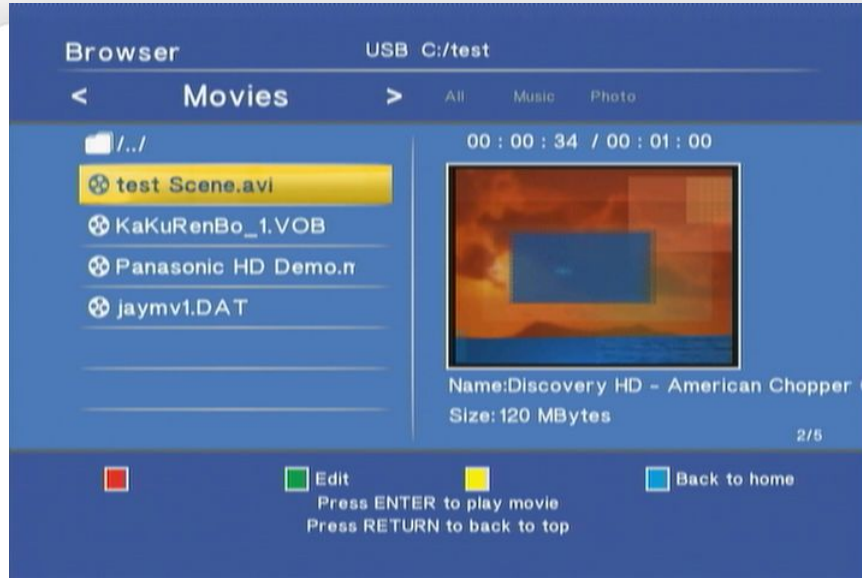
Browser USB C:/test

< Movies > All Music Photo

/../

test Scene.avi

KaKuRenBo_1.VOB

Panasonic HD Demo.n

jaymv1.DAT

00 : 00 : 34 / 00 : 01 : 00

Name:Discovery HD - American Chopper

Size: 120 MBytes

2/5

Edit

Back to home

Press ENTER to play movie
Press RETURN to back to top